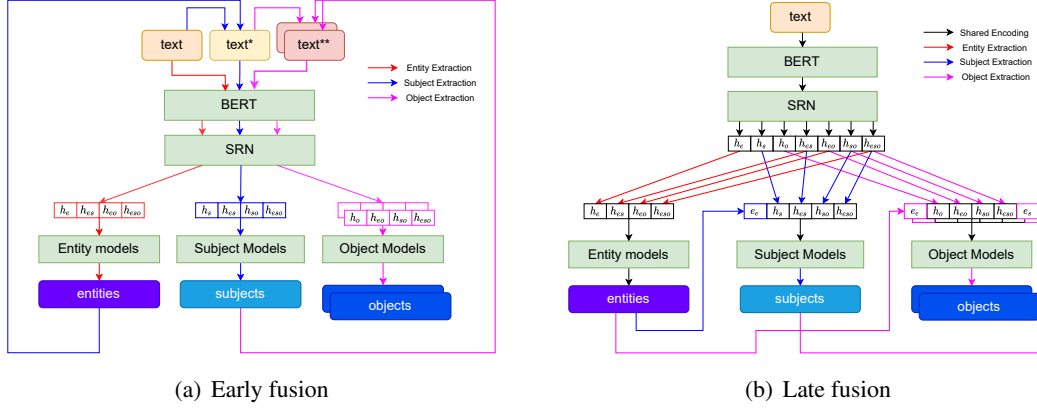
text

text*

text**

Entity Extraction

Subject Extraction

Object Extraction

BERT

SRN

| $h_e$ | $h_{es}$ | $h_{eo}$ | $h_{eso}$ |
|---|---|---|---|

| $h_s$ | $h_{es}$ | $h_{so}$ | $h_{eso}$ |
|---|---|---|---|

| $h_o$ | $h_{eo}$ | $h_{so}$ | $h_{eso}$ |
|---|---|---|---|

Entity models

Subject Models

Object Models

entities

subjects

objects

(a) Early fusion

text

Shared Encoding

Entity Extraction

Subject Extraction

Object Extraction

BERT

SRN

| $h_e$ | $h_s$ | $h_o$ | $h_{es}$ | $h_{eo}$ | $h_{so}$ | $h_{eso}$ |
|---|---|---|---|---|---|---|

| $h_e$ | $h_{es}$ | $h_{eo}$ | $h_{eso}$ |
|---|---|---|---|

| $e_e$ | $h_s$ | $h_{es}$ | $h_{so}$ | $h_{eso}$ |
|---|---|---|---|---|

| $e_e$ | $h_o$ | $h_{eo}$ | $h_{so}$ | $h_{eso}$ | $e_s$ |
|---|---|---|---|---|---|

Entity models

Subject Models

Object Models

entities

subjects

objects

(b) Late fusion